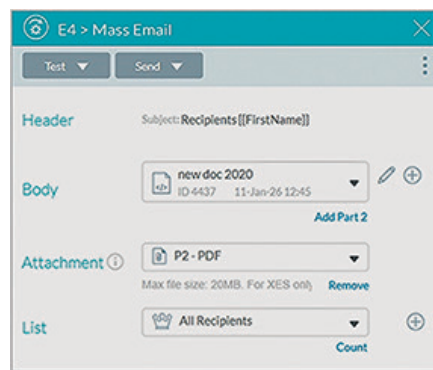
E4 > Mass Email

Test ▼ Send ▼

Header
Subject: Recipients [[FirstName]]

Body
new doc 2020
ID 4437 11-Jan-26 12:45
Add Part 2

Attachment
P2 - PDF
Max file size: 20MB. For XES only
Remove

List
All Recipients
Count